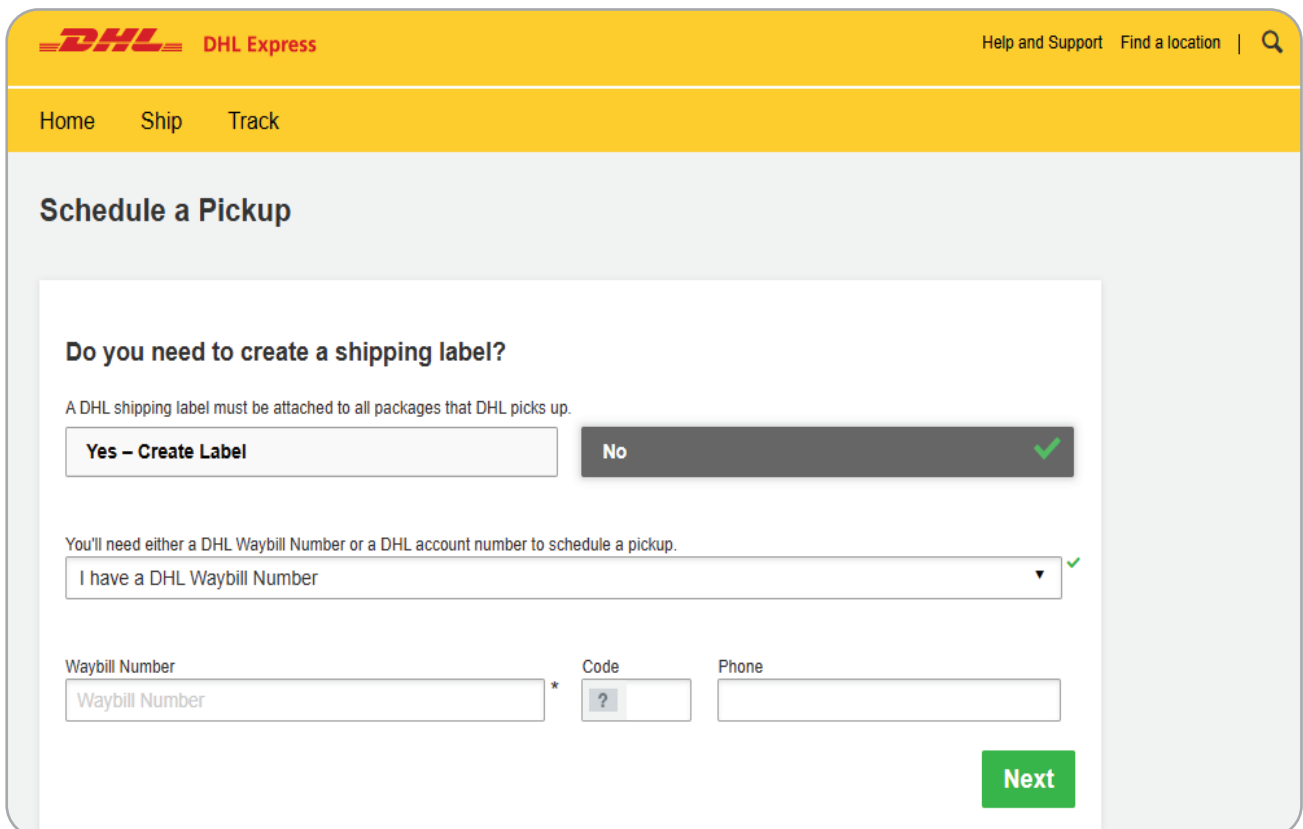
DHL DHL Express

Help and Support Find a location |

Home Ship Track

Schedule a Pickup

Do you need to create a shipping label?

A DHL shipping label must be attached to all packages that DHL picks up.

Yes – Create Label

No

You'll need either a DHL Waybill Number or a DHL account number to schedule a pickup.

I have a DHL Waybill Number

Waybill Number

Waybill Number *

Code

?

Phone

Next